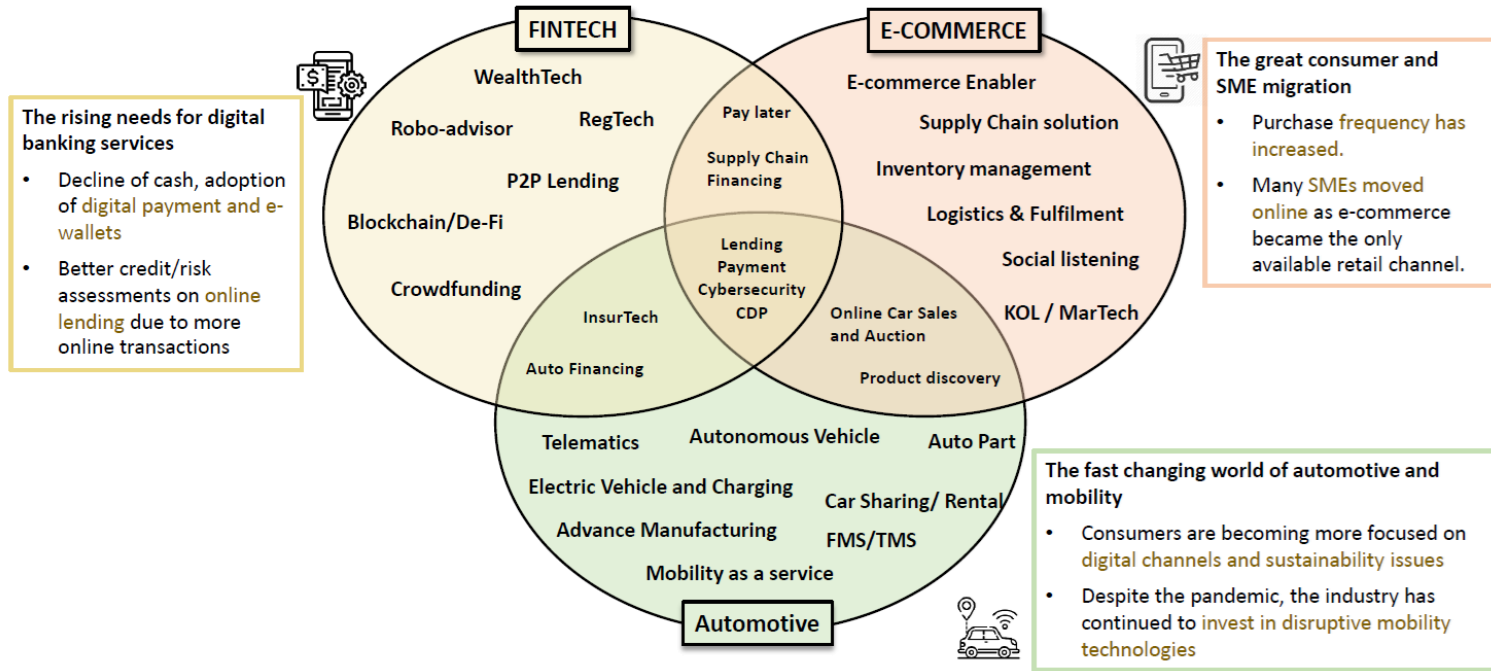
The rising needs for digital banking services

- Decline of cash, adoption of digital payment and e-wallets
- Better credit/risk assessments on online lending due to more online transactions

FINTECH

WealthTech

Robo-advisor

RegTech

P2P Lending

Blockchain/De-Fi

Crowdfunding

E-COMMERCE

E-commerce Enabler

Supply Chain solution

Inventory management

Logistics & Fulfilment

Social listening

KOL / MarTech

Pay later

Supply Chain Financing

Lending
Payment
Cybersecurity
CDP

InsurTech

Auto Financing

Online Car Sales and Auction

Product discovery

Telematics

Autonomous Vehicle

Auto Part

Electric Vehicle and Charging

Car Sharing/ Rental

Advance Manufacturing

FMS/TMS

Mobility as a service

Automotive

The great consumer and SME migration

- Purchase frequency has increased.
- Many SMEs moved online as e-commerce became the only available retail channel.

The fast changing world of automotive and mobility

- Consumers are becoming more focused on digital channels and sustainability issues
- Despite the pandemic, the industry has continued to invest in disruptive mobility technologies